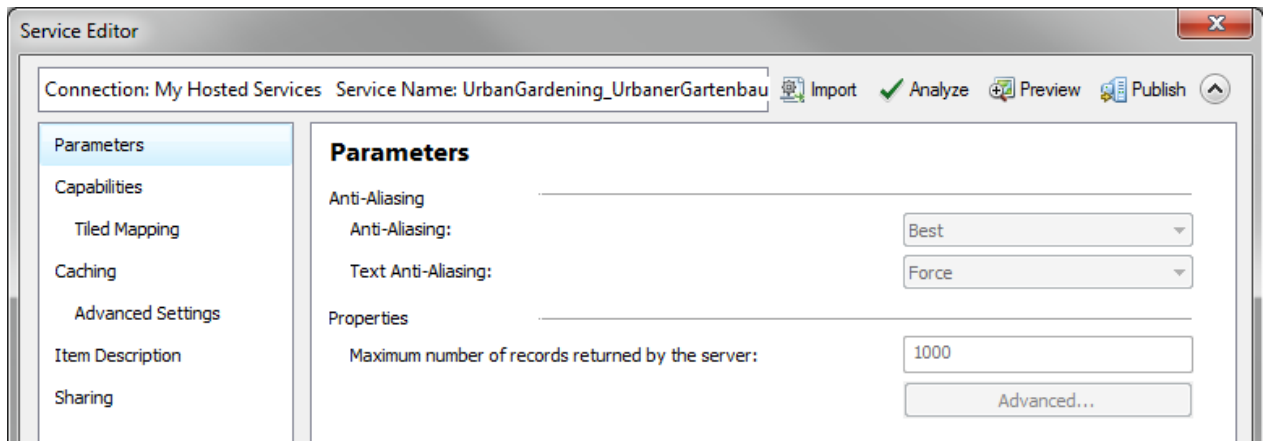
Service Editor

Connection: My Hosted Services Service Name: UrbanGardening_UrbanerGartenbau

Import Analyze Preview Publish

Parameters
Capabilities
Tiled Mapping
Caching
Advanced Settings
Item Description
Sharing

Parameters

Anti-Aliasing
Anti-Aliasing: Best
Text Anti-Aliasing: Force

Properties
Maximum number of records returned by the server: 1000

Advanced...